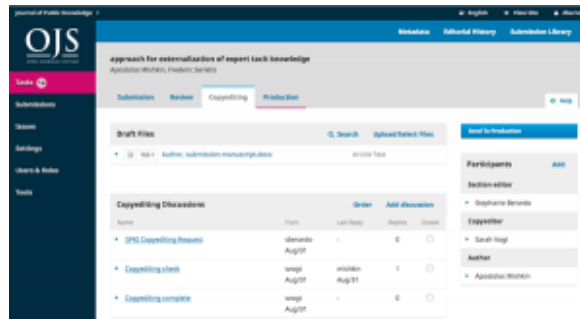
Journal of Public Knowledge

English View Site Alberto

OJS

Tasks 10

Submissions

Issues

Settings

Users & Roles

Tools

Metadata Editorial History Submission Library

approach for externalization of expert tacit knowledge

Apostolos Mishkin, Frederic Seneta

Submission Review Copyediting Production

Help

Draft Files

Search Upload/Select Files

168-1 Author, submission-manuscript.docx Article Text

Send To Production

Participants Add

Section editor

Stephanie Berardo

Copyeditor

Sarah Vogt

Author

Apostolos Mishkin

Copyediting Discussions

Order Add discussion

| Name | From | Last Reply | Replies | Closed |
|---|---|---|---|---|
| [PKP] Copyediting Request | sberardo Aug/07 | - | 0 | |
| Copyediting check | svogt Aug/07 | mishkin Aug/31 | 1 | |
| Copyediting complete | svogt Aug/07 | - | 0 | |